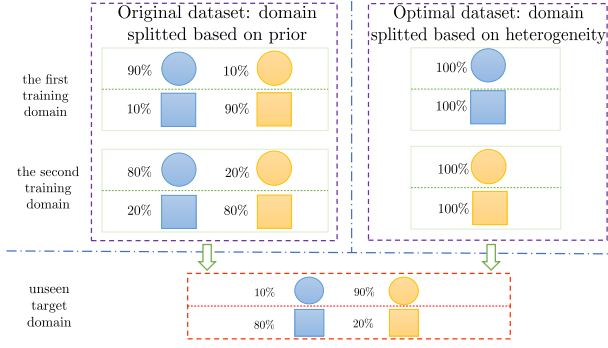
Original dataset: domain splitted based on prior

Optimal dataset: domain splitted based on heterogeneity

the first training domain

90%

10%

10%

90%

100%

100%

the second training domain

80%

20%

20%

80%

100%

100%

unseen target domain

10%

90%

80%

20%